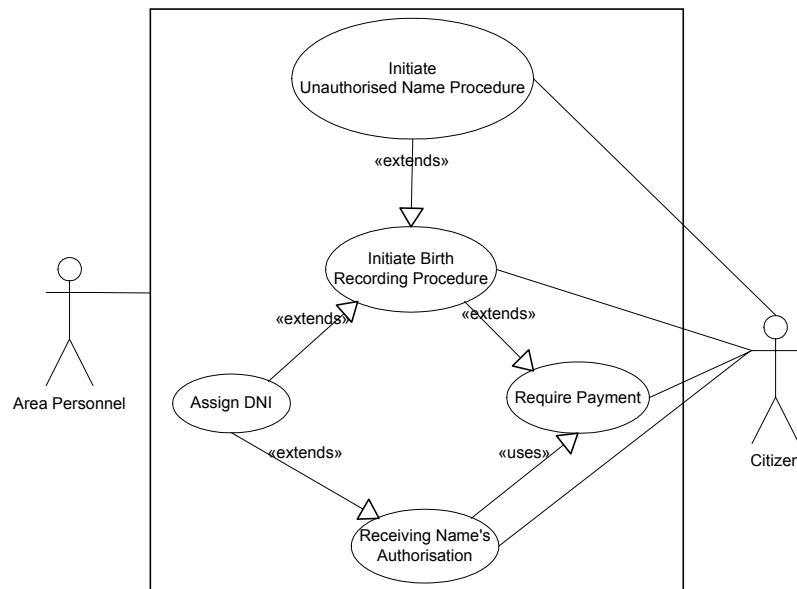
Initiate Unauthorised Name Procedure

«extends»

Initiate Birth Recording Procedure

«extends»

«extends»

Area Personnel

Assign DNI

Require Payment

«extends»

«uses»

Citizen

Receiving Name's Authorisation